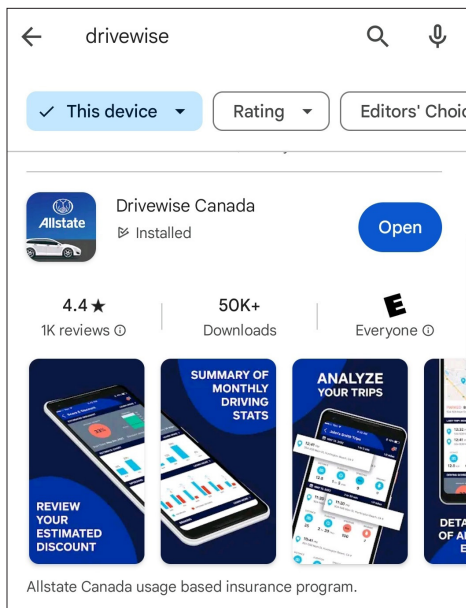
drivewise

This device
Rating
Editors' Choic

Allstate
Drivewise Canada
Installed
Open

4.4★
1K reviews ⓘ

50K+
Downloads

E
Everyone ⓘ

REVIEW YOUR ESTIMATED DISCOUNT

SUMMARY OF MONTHLY DRIVING STATS

ANALYZE YOUR TRIPS

DETA OF A E

Allstate Canada usage based insurance program.